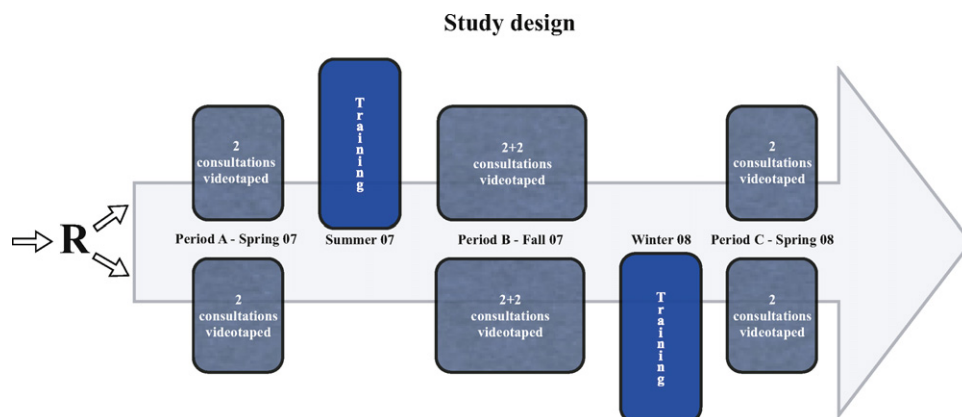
Study design

R

2 consultations videotaped

Training

2+2 consultations videotaped

2 consultations videotaped

Period A - Spring 07

Summer 07

Period B - Fall 07

Winter 08

Period C - Spring 08

2 consultations videotaped

2+2 consultations videotaped

Training

2 consultations videotaped